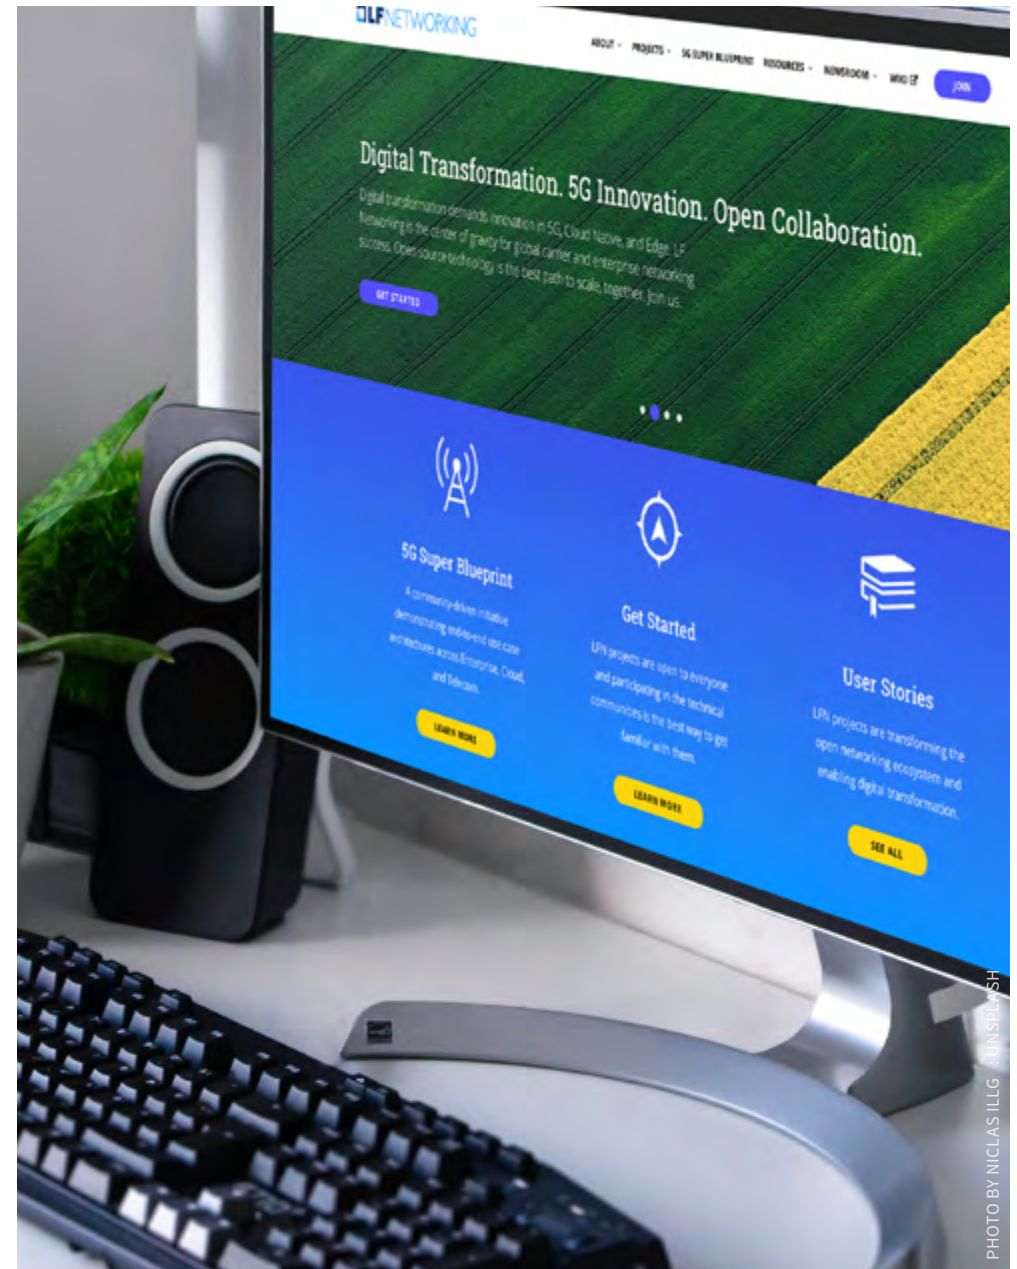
LFNETWORKING

ABOUT PROJECTS 5G SUPER BLUEPRINT RESOURCES NEWSROOM WIKI JOIN

Digital Transformation. 5G Innovation. Open Collaboration.

Digital transformation demands innovation in 5G, Cloud Native, and Edge. LF Networking is the center of gravity for global carrier and enterprise networking success. Open source technology is the best path to scale, together. Join us.

GET STARTED

5G Super Blueprint

A community-driven initiative demonstrating end-to-end use case architectures across Enterprise, Cloud, and Telecom.

LEARN MORE

Get Started

LFN projects are open to everyone and participating in the technical communities is the best way to get familiar with them.

LEARN MORE

User Stories

LFN projects are transforming the open networking ecosystem and enabling digital transformation.

SEE ALL

PHOTO BY NICLAS ILLG / UNSPLASH